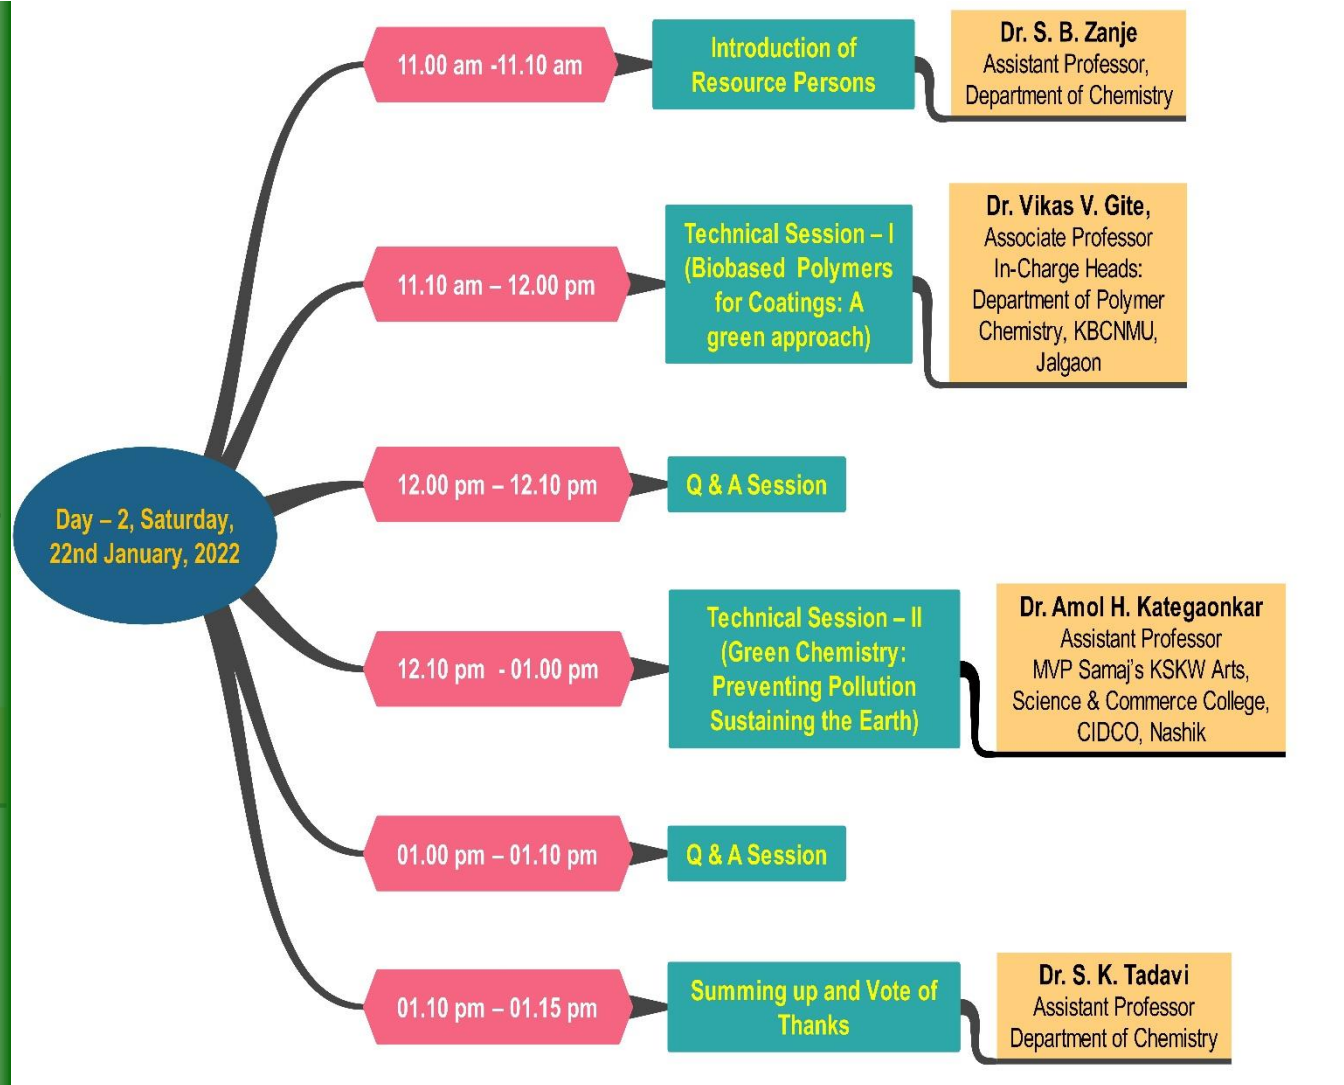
Day – 2, Saturday, 22nd January, 2022

11.00 am -11.10 am

Introduction of Resource Persons

Dr. S. B. Zanje
Assistant Professor, Department of Chemistry

11.10 am – 12.00 pm

Technical Session – I (Biobased Polymers for Coatings: A green approach)

Dr. Vikas V. Gite,
Associate Professor
In-Charge Heads: Department of Polymer Chemistry, KBCNMU, Jalgaon

12.00 pm – 12.10 pm

Q & A Session

12.10 pm - 01.00 pm

Technical Session – II (Green Chemistry: Preventing Pollution Sustaining the Earth)

Dr. Amol H. Kategaonkar
Assistant Professor
MVP Samaj's KSKW Arts, Science & Commerce College, CIDCO, Nashik

01.00 pm – 01.10 pm

Q & A Session

01.10 pm – 01.15 pm

Summing up and Vote of Thanks

Dr. S. K. Tadavi
Assistant Professor
Department of Chemistry